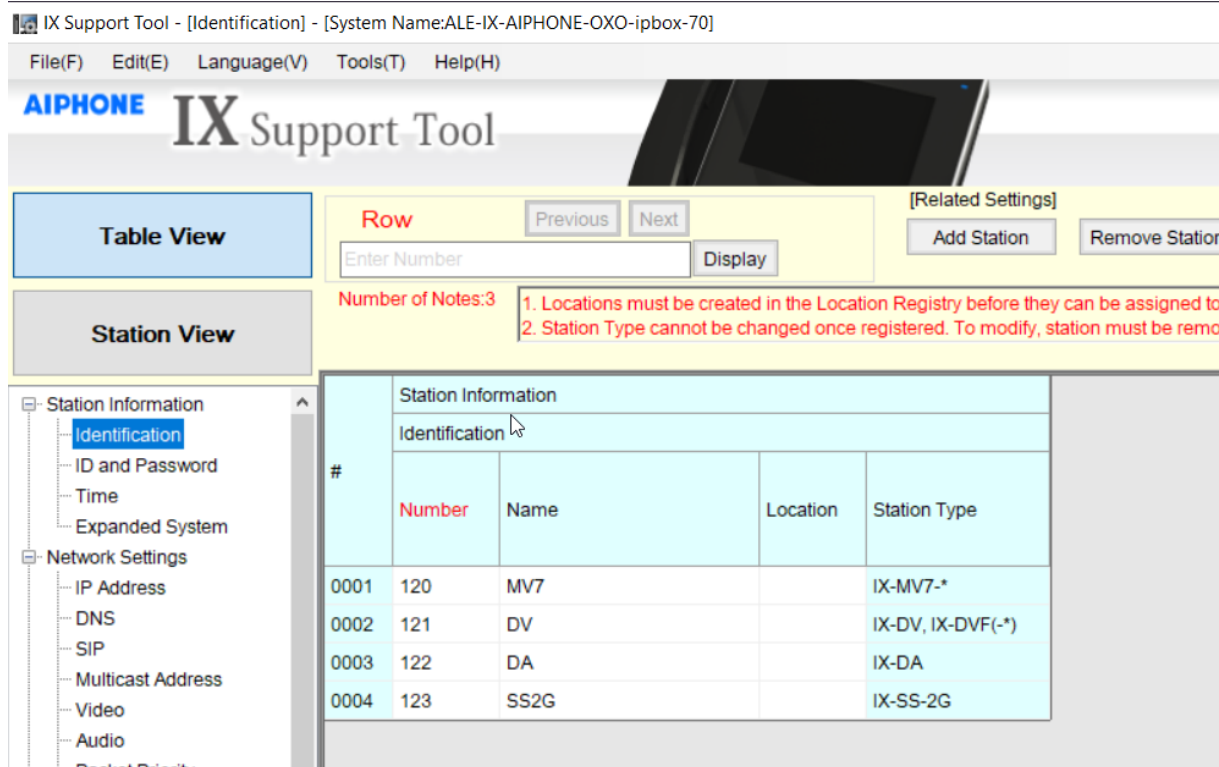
IX Support Tool - [Identification] - [System Name:ALE-IX-AIPHONE-OXO-ipbox-70]

File(F) Edit(E) Language(V) Tools(T) Help(H)

AIPHONE IX Support Tool

Table View

Station View

Row

Previous Next

Enter Number

Display

[Related Settings]

Add Station

Remove Statio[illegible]

Number of Notes:3

1. Locations must be created in the Location Registry before they can be assigned t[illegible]
2. Station Type cannot be changed once registered. To modify, station must be remo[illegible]

Station Information
Identification
ID and Password
Time
Expanded System
Network Settings
IP Address
DNS
SIP
Multicast Address
Video
Audio

| # | Station Information | | | |
|---|---|---|---|---|
| | Identification | | | |
| | Number | Name | Location | Station Type |
| 0001 | 120 | MV7 | | IX-MV7-* |
| 0002 | 121 | DV | | IX-DV, IX-DVF(-*) |
| 0003 | 122 | DA | | IX-DA |
| 0004 | 123 | SS2G | | IX-SS-2G |